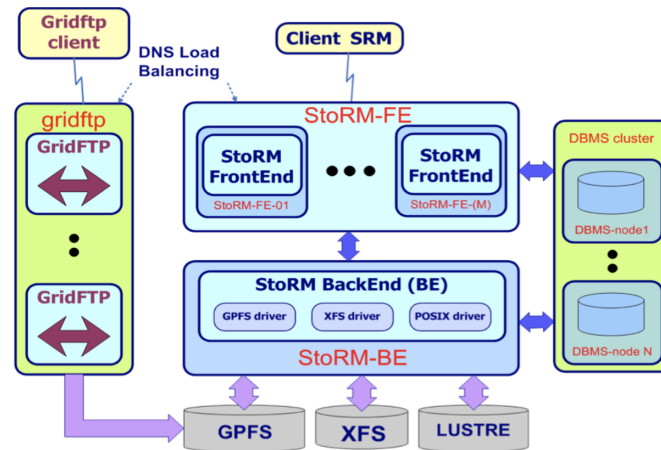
Gridftp client

DNS Load Balancing

Client SRM

gridftp

GridFTP

:

GridFTP

StoRM-FE

StoRM FrontEnd

StoRM-FE-01

StoRM FrontEnd

StoRM-FE-(M)

DBMS cluster

DBMS-node1

:

DBMS-node N

StoRM BackEnd (BE)

GPFS driver

XFS driver

POSIX driver

StoRM-BE

GPFS

XFS

LUSTRE